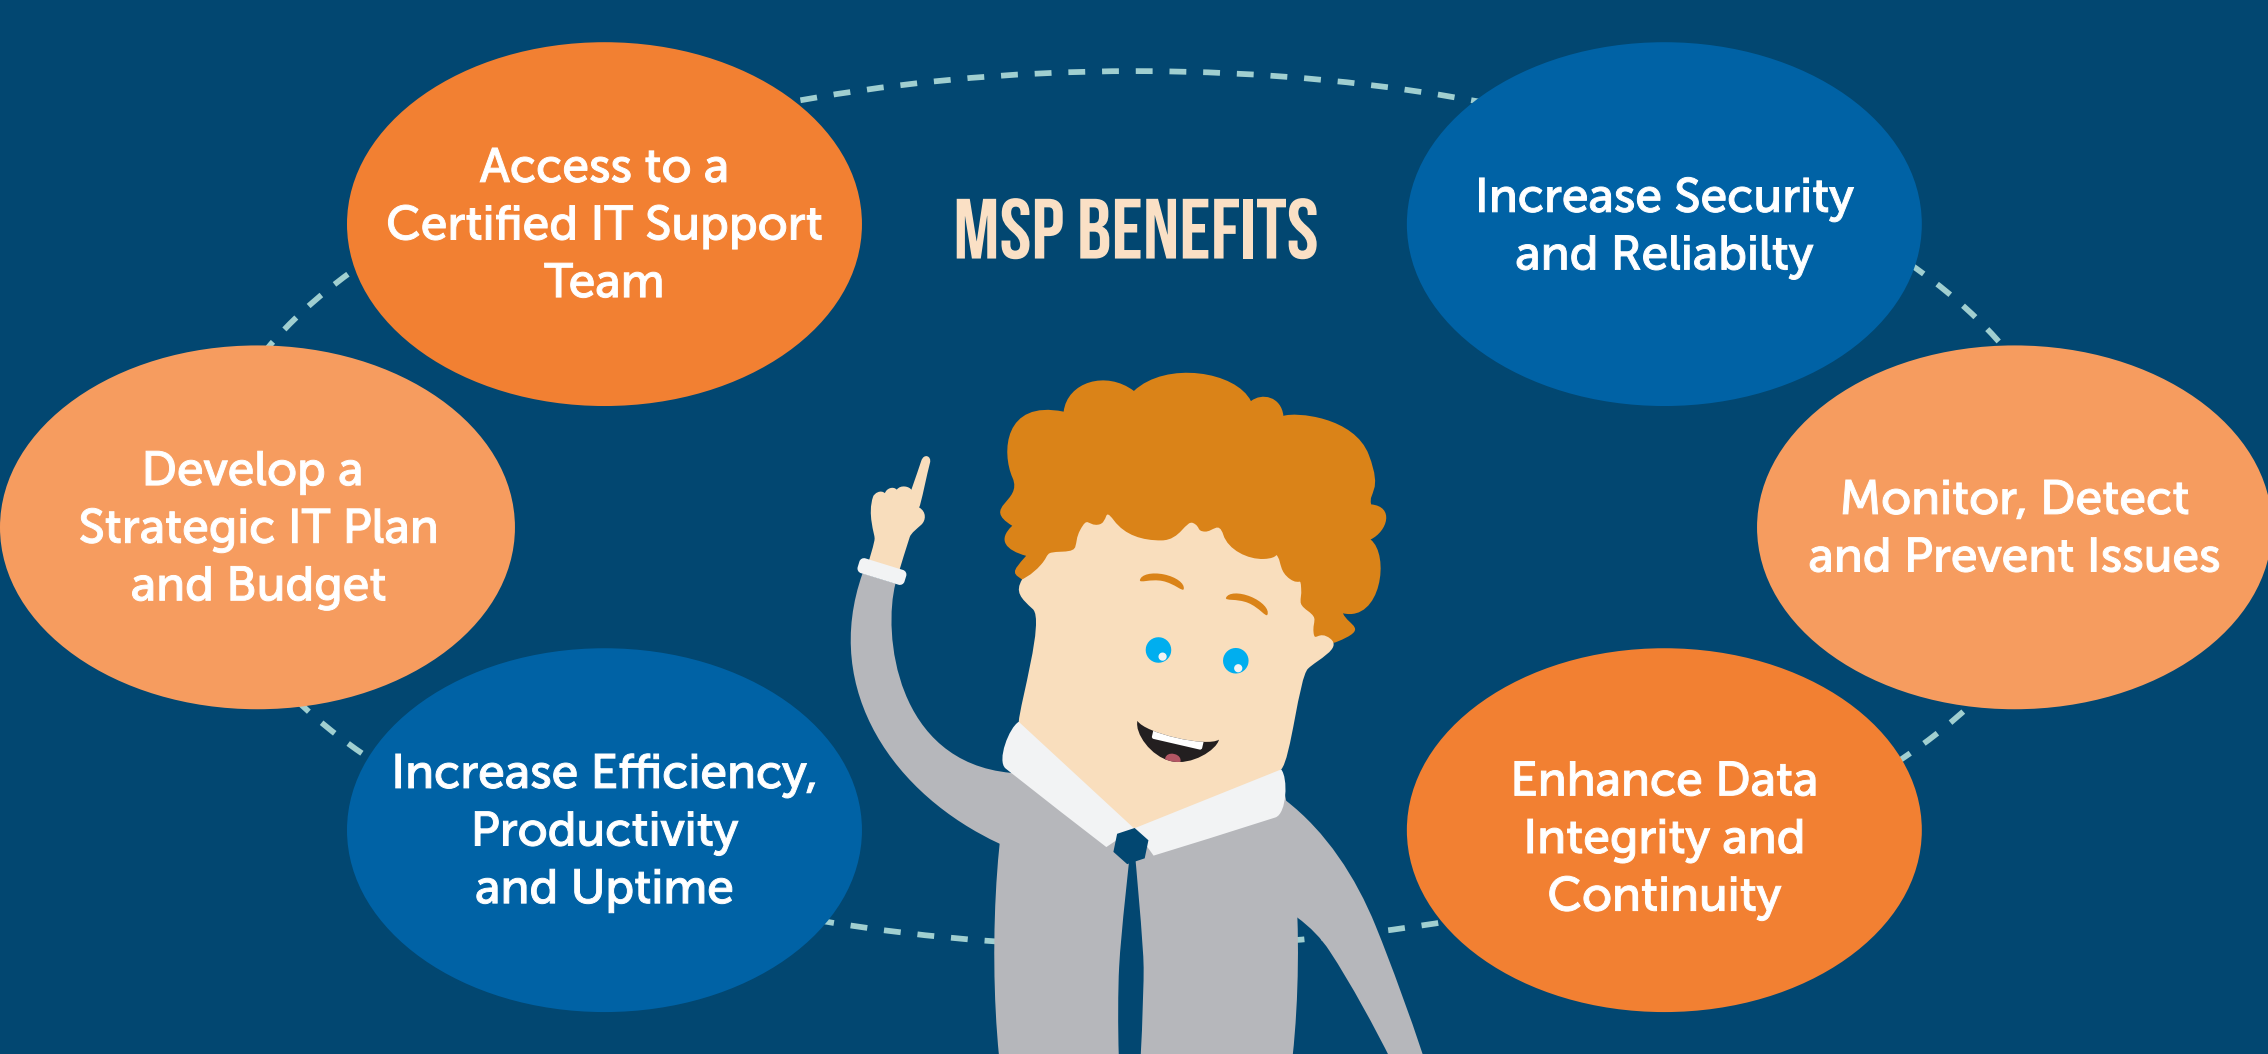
MSP BENEFITS

Access to a Certified IT Support Team

Increase Security and Reliabilty

Develop a Strategic IT Plan and Budget

Monitor, Detect and Prevent Issues

Increase Efficiency, Productivity and Uptime

Enhance Data Integrity and Continuity